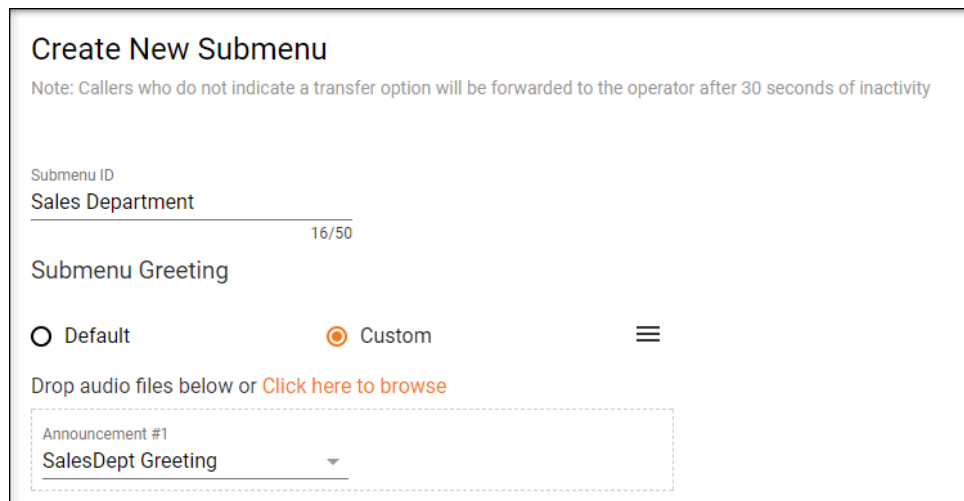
Create New Submenu

Note: Callers who do not indicate a transfer option will be forwarded to the operator after 30 seconds of inactivity

Submenu ID
Sales Department
16/50

Submenu Greeting

Default

Custom

Drop audio files below or Click here to browse

Announcement #1
SalesDept Greeting